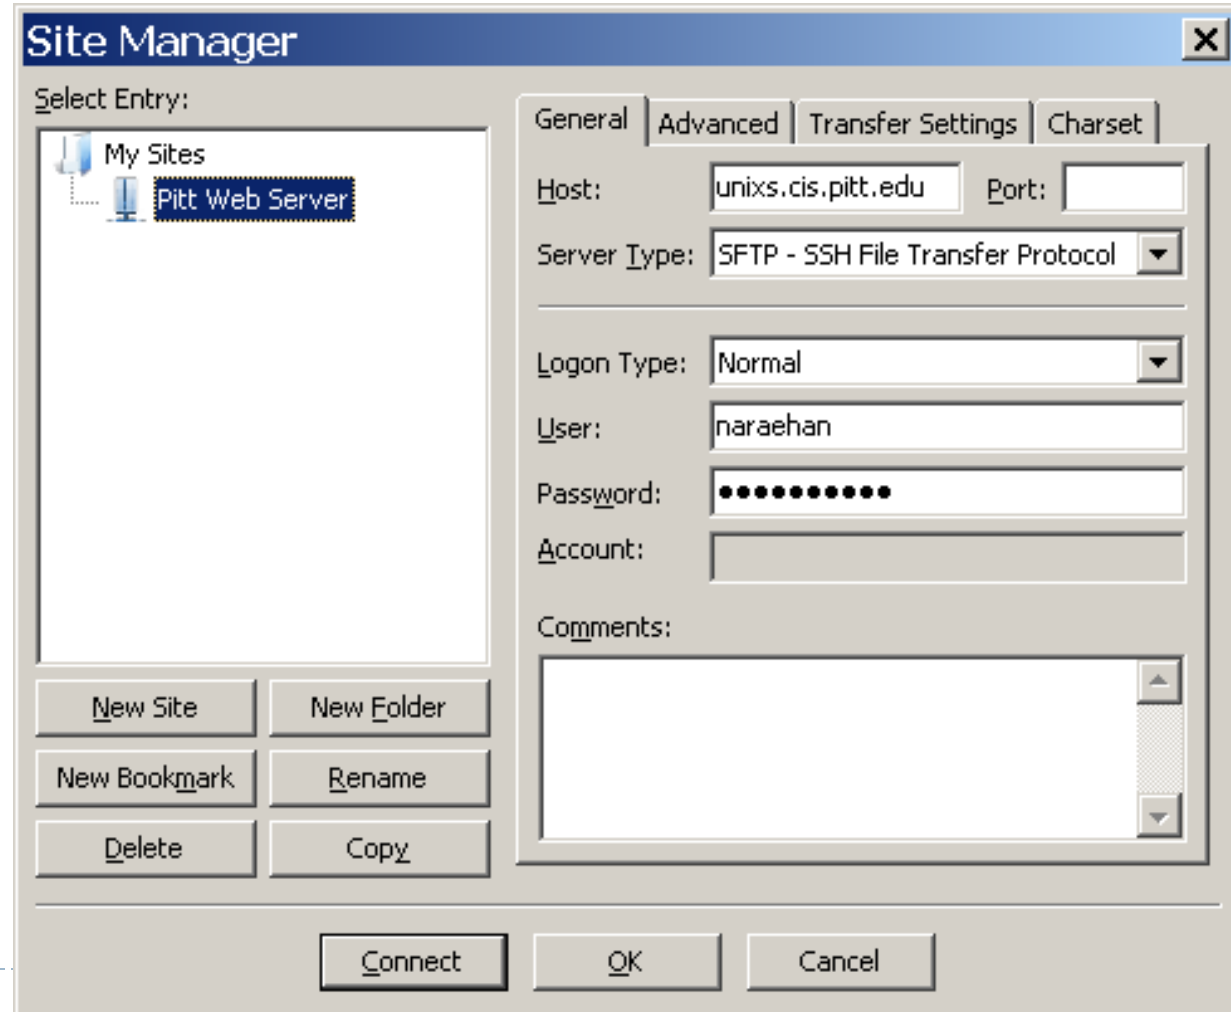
Site Manager

Select Entry:

My Sites
Pitt Web Server

General | Advanced | Transfer Settings | Charset

Host: unixs.cis.pitt.edu Port:

Server Type: SFTP - SSH File Transfer Protocol

Logon Type: Normal

User: naraehan

Password: ●●●●●●●●●●●

Account:

Comments:

New Site
New Folder
New Bookmark
Rename
Delete
Copy

Connect
OK
Cancel